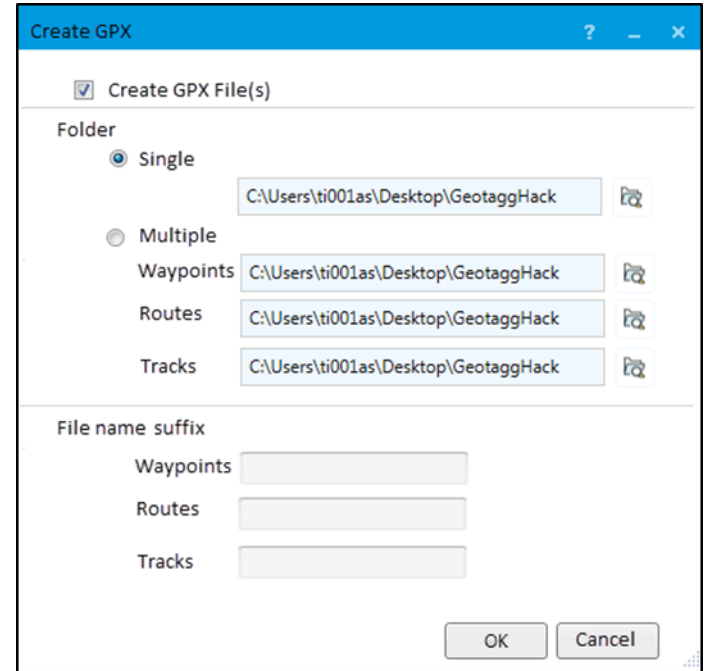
Create GPX ? _ ×

Create GPX File(s)

Folder

Single

C:\Users\ti001as\Desktop\GeotaggHack

Multiple

Waypoints C:\Users\ti001as\Desktop\GeotaggHack

Routes C:\Users\ti001as\Desktop\GeotaggHack

Tracks C:\Users\ti001as\Desktop\GeotaggHack

File name suffix

Waypoints

Routes

Tracks

OK Cancel